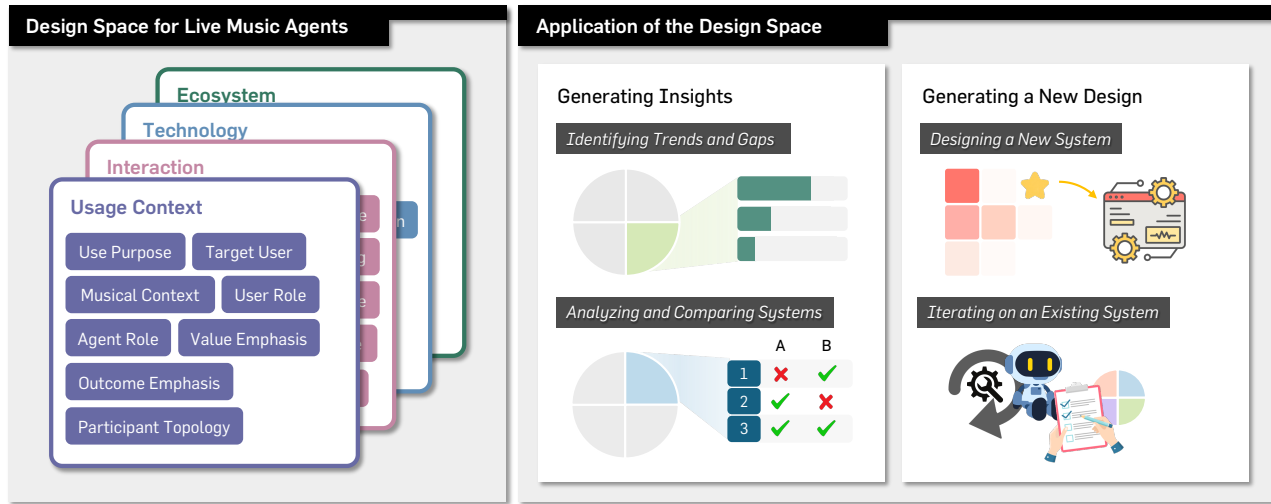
Design Space for Live Music Agents

Ecosystem

Technology

Interaction

Usage Context

Use Purpose
Target User
Musical Context
User Role
Agent Role
Value Emphasis
Outcome Emphasis
Participant Topology

Application of the Design Space

Generating Insights

Identifying Trends and Gaps

Analyzing and Comparing Systems

| | A | B |
|---|---|---|
| 1 | ✗ | ✓ |
| 2 | ✓ | ✗ |
| 3 | ✓ | ✓ |

Generating a New Design

Designing a New System

Iterating on an Existing System